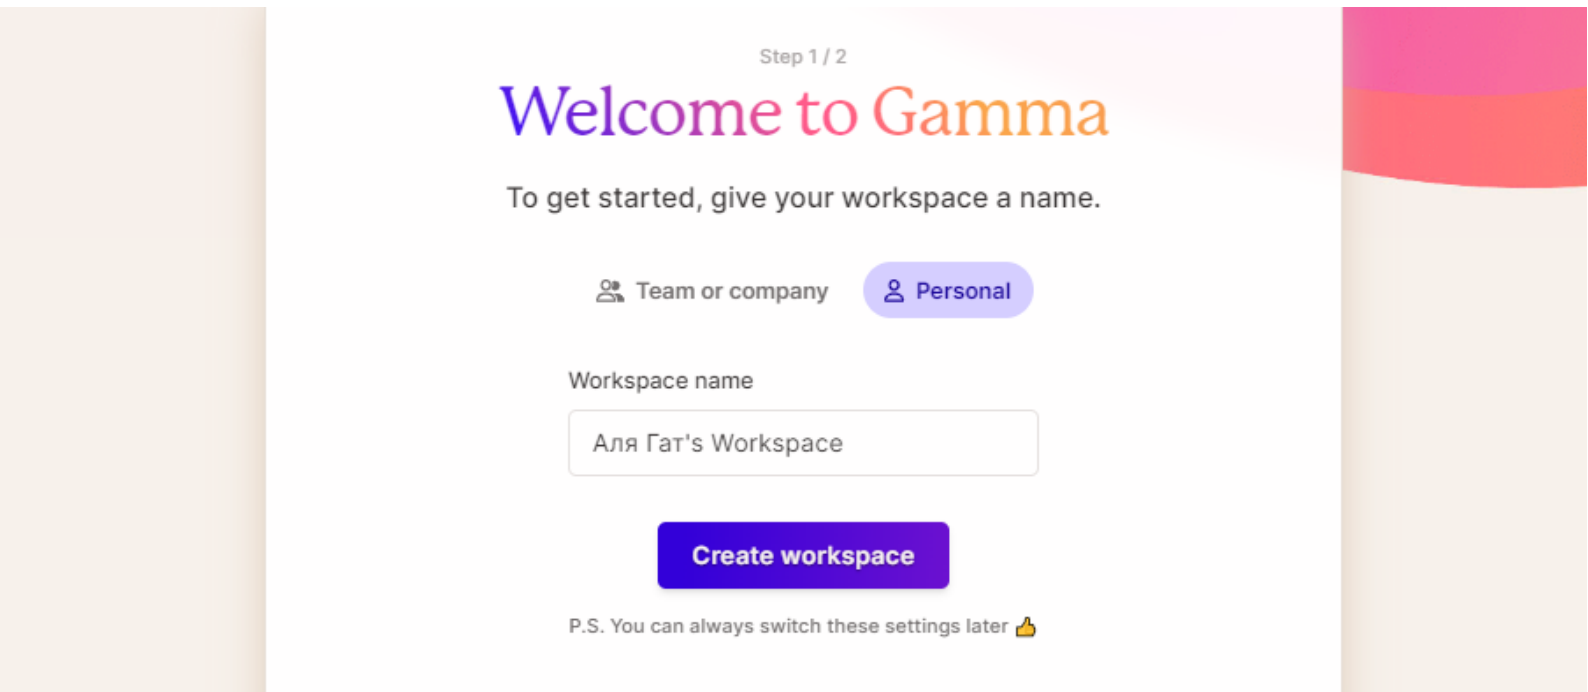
Step 1 / 2

Welcome to Gamma

To get started, give your workspace a name.

Team or company

Personal

Workspace name

Аля Гат's Workspace

Create workspace

P.S. You can always switch these settings later 👍